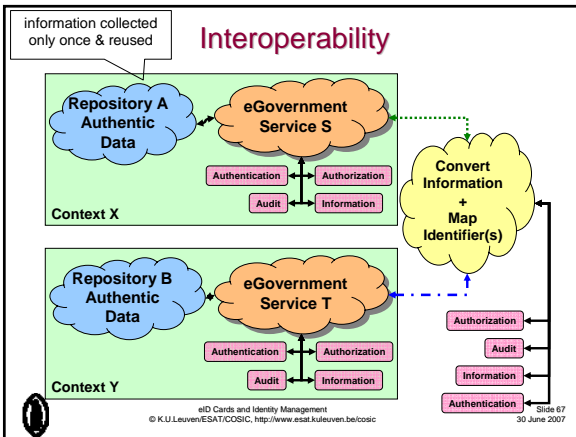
information collected only once & reused

Interoperability

Repository A Authentic Data

eGovernment Service S

Authentication

Authorization

Audit

Information

Context X

Convert Information + Map Identifier(s)

Repository B Authentic Data

eGovernment Service T

Authentication

Authorization

Audit

Information

Context Y

Authorization

Audit

Information

Authentication

eID Cards and Identity Management
© K.U.Leuven/ESAT/COSIC, http://www.esat.kuleuven.be/cosic

Slide 67
30 June 2007